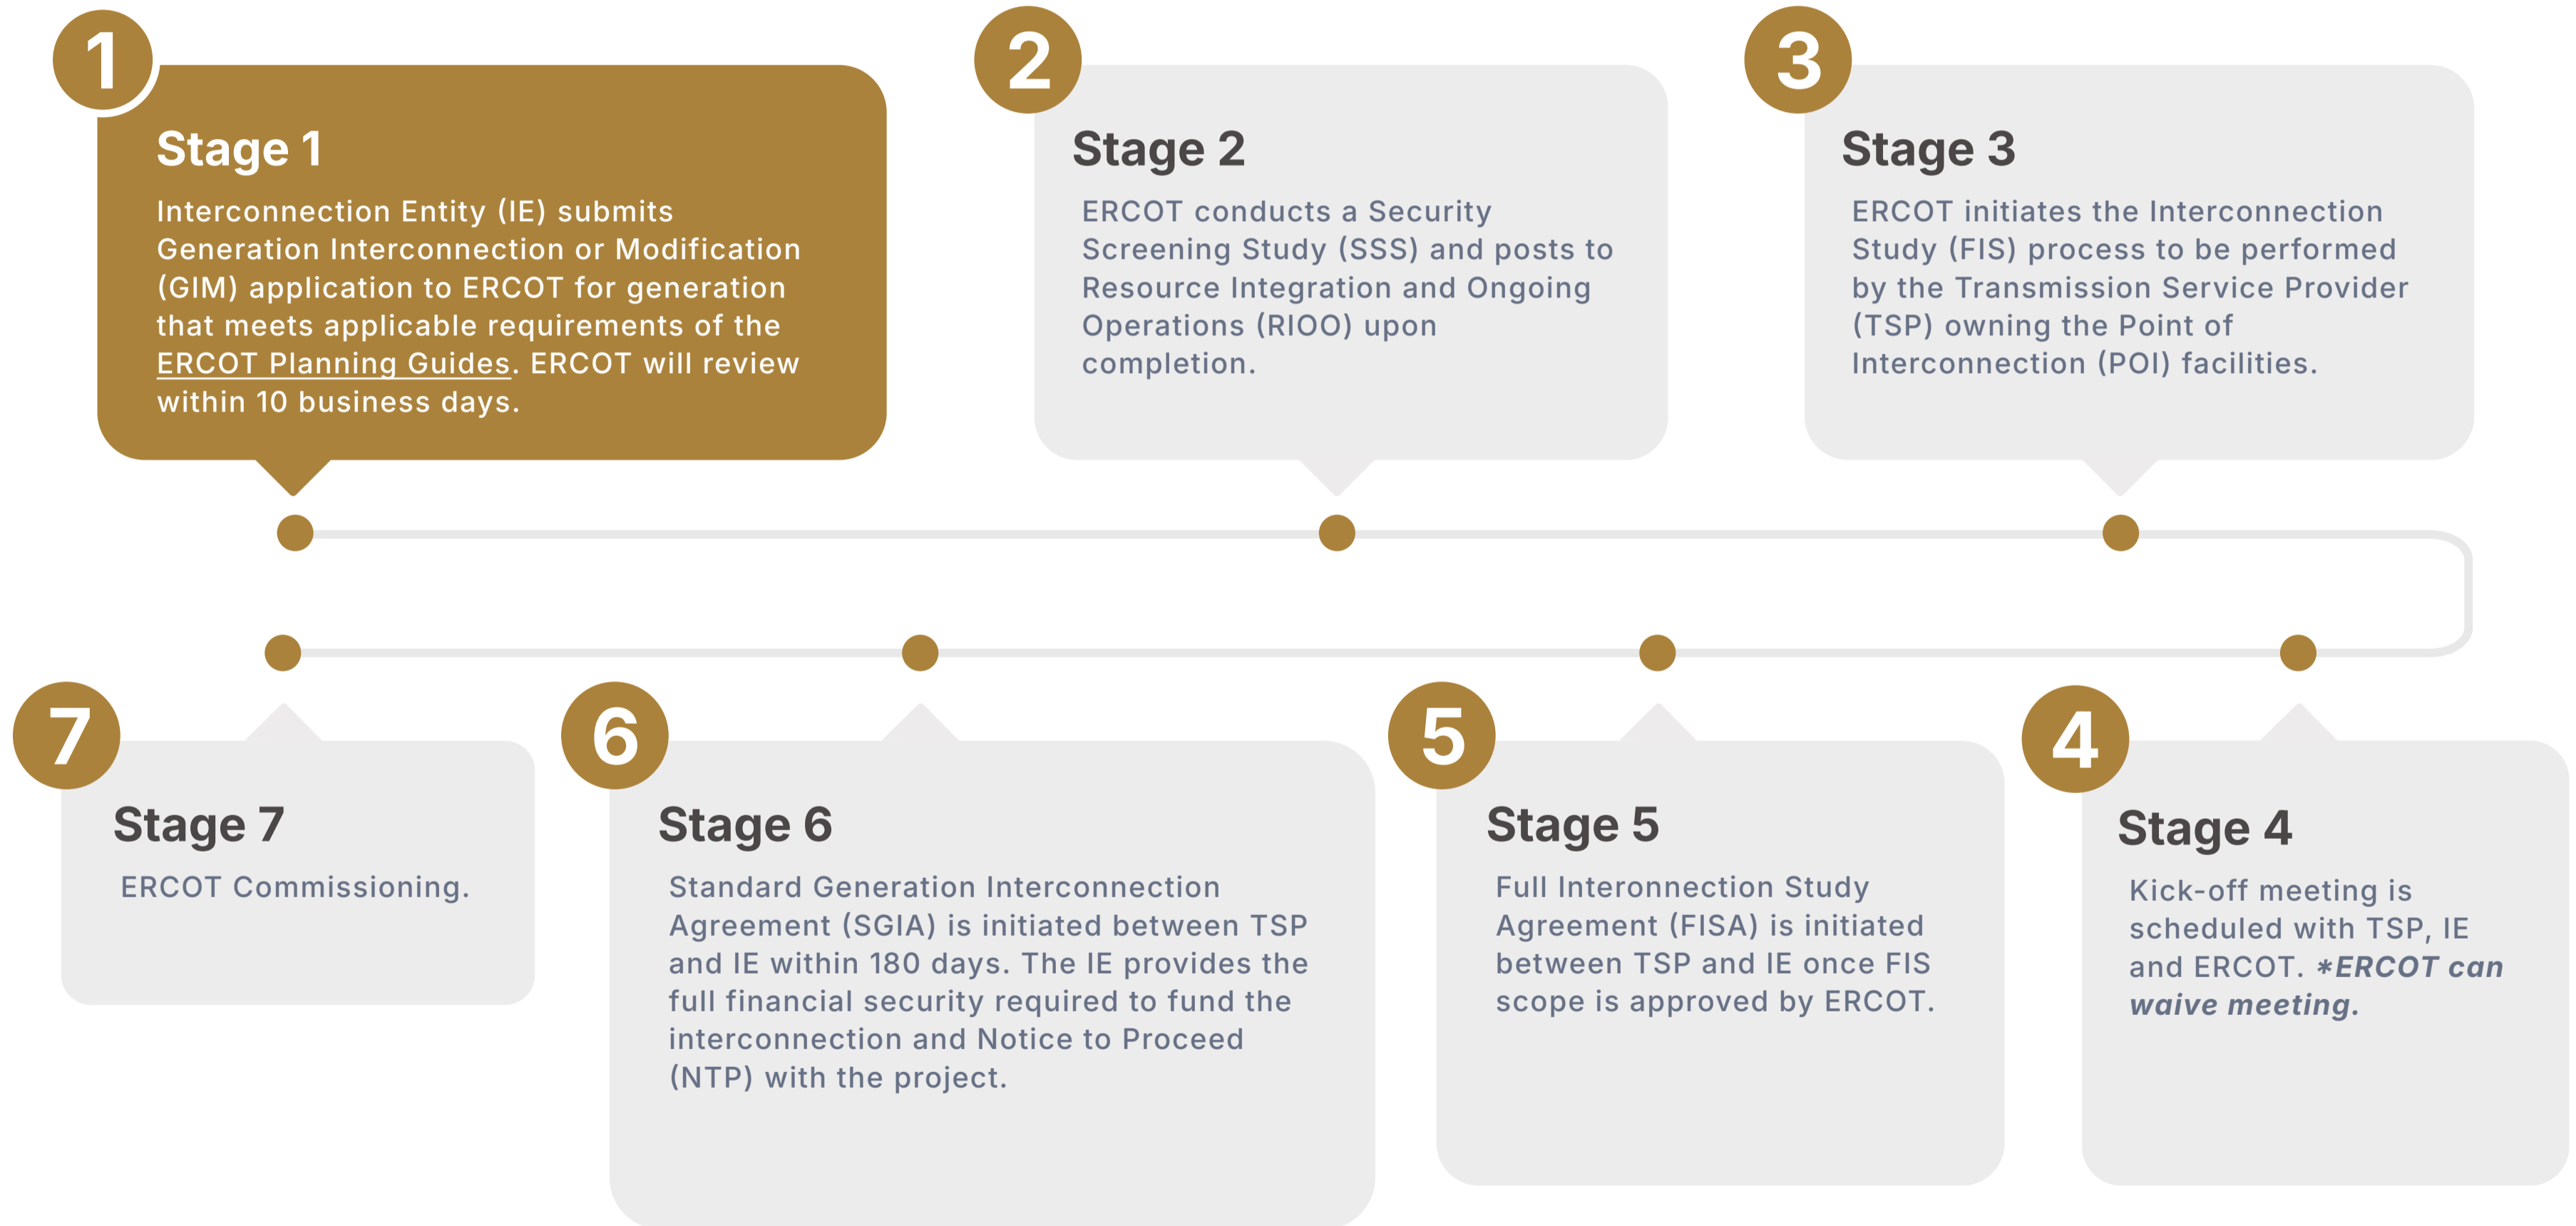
1

Stage 1

Interconnection Entity (IE) submits Generation Interconnection or Modification (GIM) application to ERCOT for generation that meets applicable requirements of the ERCOT Planning Guides. ERCOT will review within 10 business days.

2

Stage 2

ERCOT conducts a Security Screening Study (SSS) and posts to Resource Integration and Ongoing Operations (RIOO) upon completion.

3

Stage 3

ERCOT initiates the Interconnection Study (FIS) process to be performed by the Transmission Service Provider (TSP) owning the Point of Interconnection (POI) facilities.

7

Stage 7

ERCOT Commissioning.

6

Stage 6

Standard Generation Interconnection Agreement (SGIA) is initiated between TSP and IE within 180 days. The IE provides the full financial security required to fund the interconnection and Notice to Proceed (NTP) with the project.

5

Stage 5

Full Interonnection Study Agreement (FISA) is initiated between TSP and IE once FIS scope is approved by ERCOT.

4

Stage 4

Kick-off meeting is scheduled with TSP, IE and ERCOT. *ERCOT can waive meeting.